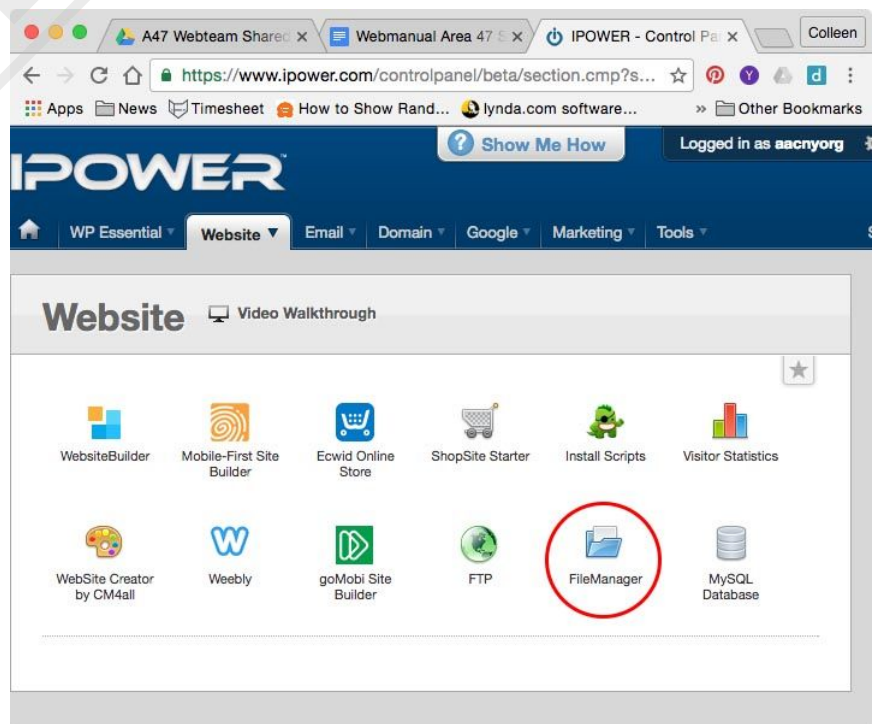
A47 Webteam Shared ×
Webmanual Area 47 S ×
IPOWER - Control Pa ×
Colleen

https://www.ipower.com/controlpanel/beta/section.cmp?s...

Apps News Timesheet How to Show Rand... lynda.com software... » Other Bookmarks

Show Me How
Logged in as aacnyorg

IPOWER

WP Essential Website Email Domain Google Marketing Tools

Website Video Walkthrough

WebsiteBuilder
Mobile-First Site Builder
Ecwid Online Store
ShopSite Starter
Install Scripts
Visitor Statistics

WebSite Creator by CM4all
Weebly
goMobi Site Builder
FTP
FileManager
MySQL Database